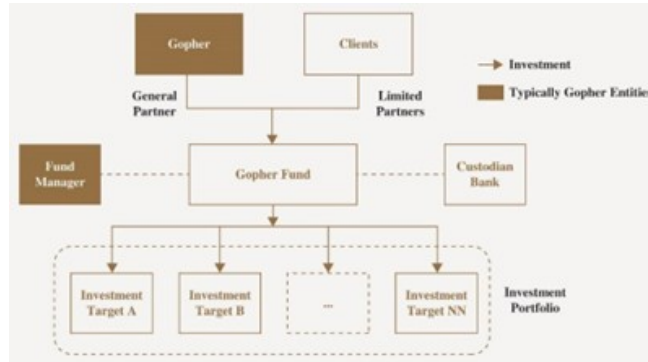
Gopher

Clients

Investment

Typically Gopher Entities

General Partner

Limited Partners

Fund Manager

Gopher Fund

Custodian Bank

Investment Target A

Investment Target B

...

Investment Target NN

Investment Portfolio